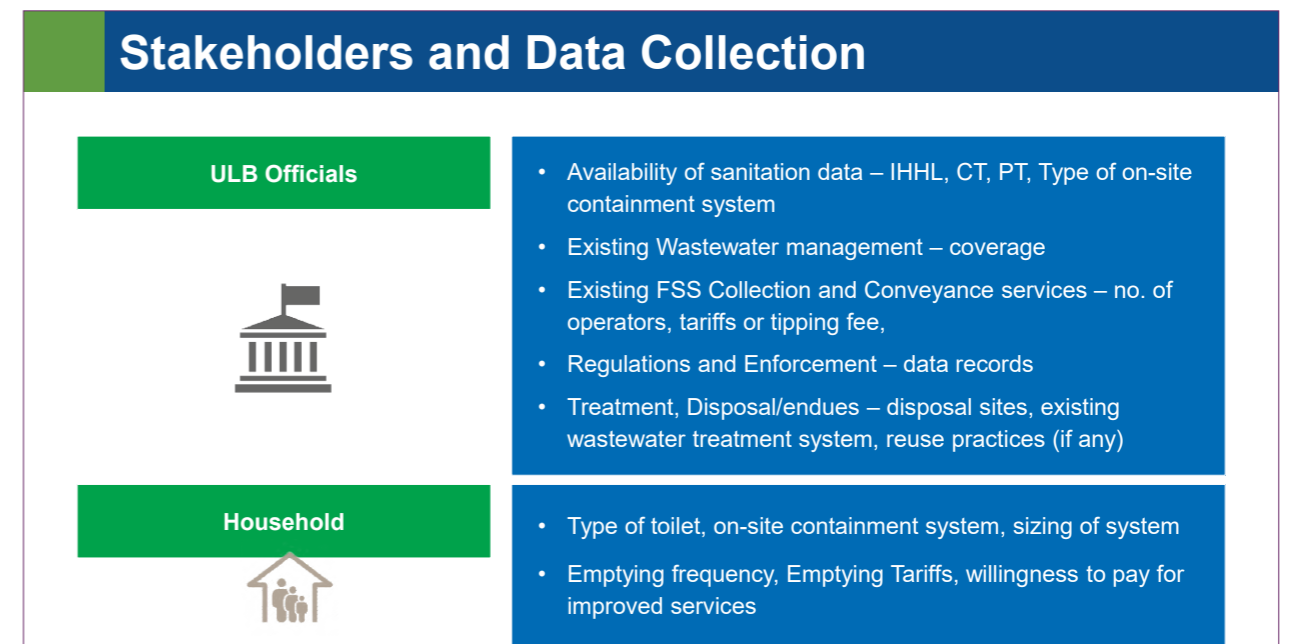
Stakeholders and Data Collection

ULB Officials

- Availability of sanitation data – IHHL, CT, PT, Type of on-site containment system
- Existing Wastewater management – coverage
- Existing FSS Collection and Conveyance services – no. of operators, tariffs or tipping fee,
- Regulations and Enforcement – data records
- Treatment, Disposal/endues – disposal sites, existing wastewater treatment system, reuse practices (if any)

Household

- Type of toilet, on-site containment system, sizing of system
- Emptying frequency, Emptying Tariffs, willingness to pay for improved services